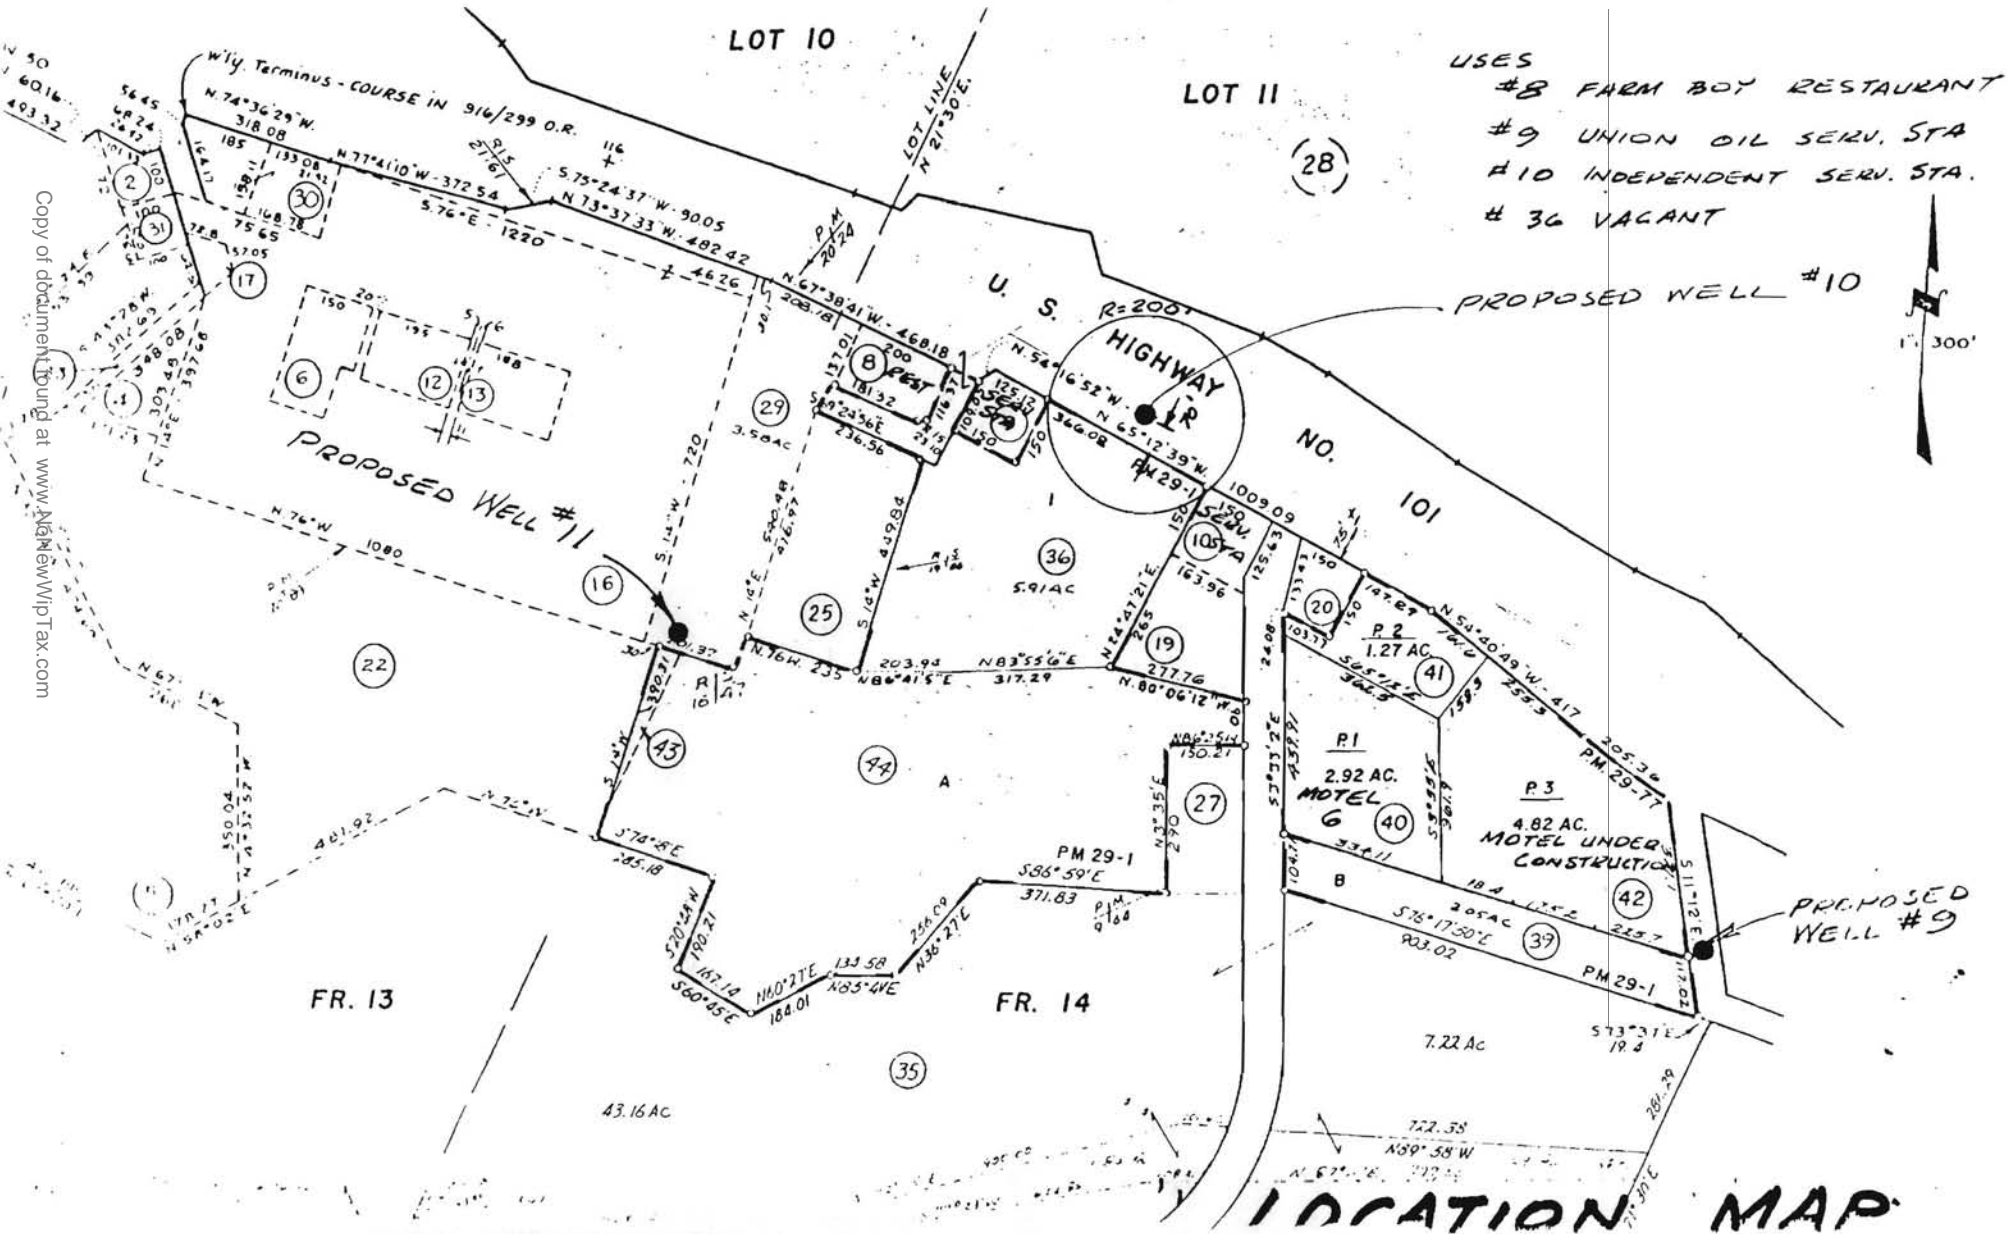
LOT 10

LOT 11

USES
#8 FARM BOY RESTAURANT
#9 UNION OIL SERV. STA
#10 INDEPENDENT SERV. STA.
# 36 VACANT

PROPOSED WELL #10

1" = 300'

W'ly. Terminus - COURSE IN 916/299 O.R.

N. 74°36'29" W. 318.08

N. 77°41'10" W. - 372.54

S. 76° E. - 1220

S. 75°24'37" W. 90.05

N. 73°37'33" W. - 482.42

LOT LINE N 21°30' E.

N. 67°38'41" W. - 468.18

U. S. HIGHWAY NO. 101

R = 200'

N. 54°16'52" W.

N. 65°12'39" W.

PM 29-1

1009.09

28

2

31

30

17

6

12

13

8 REST.

9 SERV. STA

29 3.58 AC

36 5.91 AC

10 SERV. STA

PROPOSED WELL #11

N. 76° W 1080

16

22

25

S. 14° W. - 720

N. 16° W. 235

N 83°55'6" E 317.29

N 86°41'5" E

N. 80°06'12" W.

19

20

P. 2 1.27 AC.

41

N 54°40'49" W. - 417

P 1 2.92 AC. MOTEL 6

40

P. 3 4.82 AC. MOTEL UNDER CONSTRUCTION

42

PROPOSED WELL #9

43

44

A

27

PM 29-1 S 86° 59' E 371.83

S 74° E 285.18

S 20°24' W 190.21

S 60°45' E

N 36°27' E

N 85°4' E

B

2.05 AC

39

S 76°17'50" E 903.02

PM 29-1

FR. 13

FR. 14

35

43.16 AC

7.22 AC

N 89° 58' W

LOCATION MAP

Copy of document found at www.NoNewWipTax.com